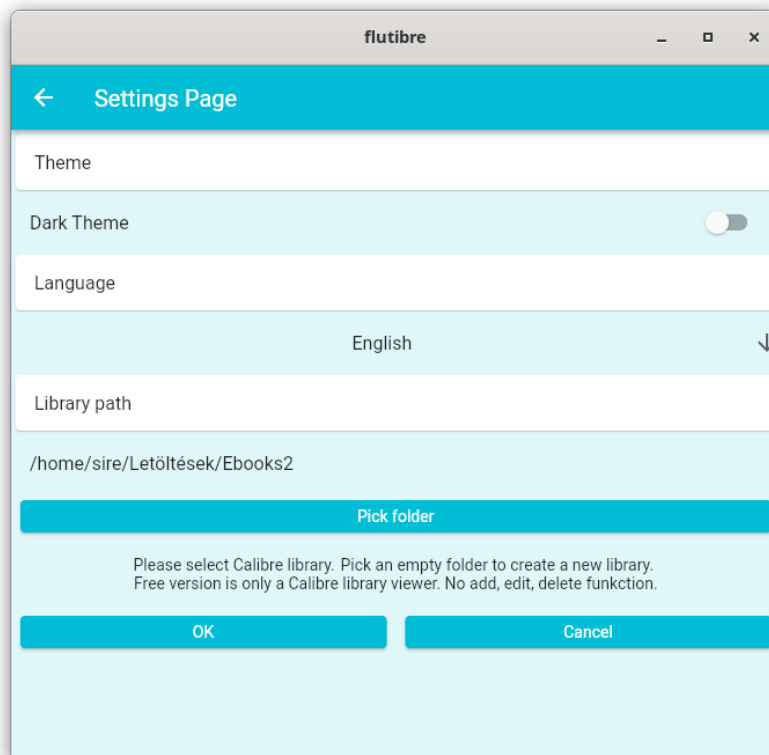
flutibre

Settings Page

Theme

Dark Theme

Language

English

Library path

/home/sire/Letöltések/Ebooks2

Pick folder

Please select Calibre library. Pick an empty folder to create a new library.
Free version is only a Calibre library viewer. No add, edit, delete funkction.

OK

Cancel